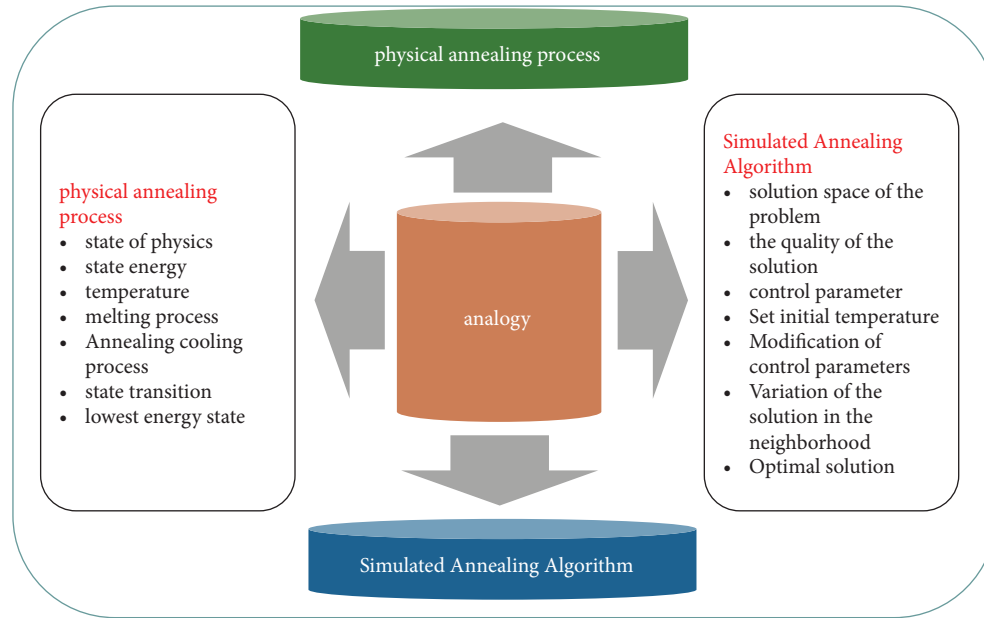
physical annealing process

physical annealing process
- state of physics
- state energy
- temperature
- melting process
- Annealing cooling process
- state transition
- lowest energy state

analogy

Simulated Annealing Algorithm
- solution space of the problem
- the quality of the solution
- control parameter
- Set initial temperature
- Modification of control parameters
- Variation of the solution in the neighborhood
- Optimal solution

Simulated Annealing Algorithm